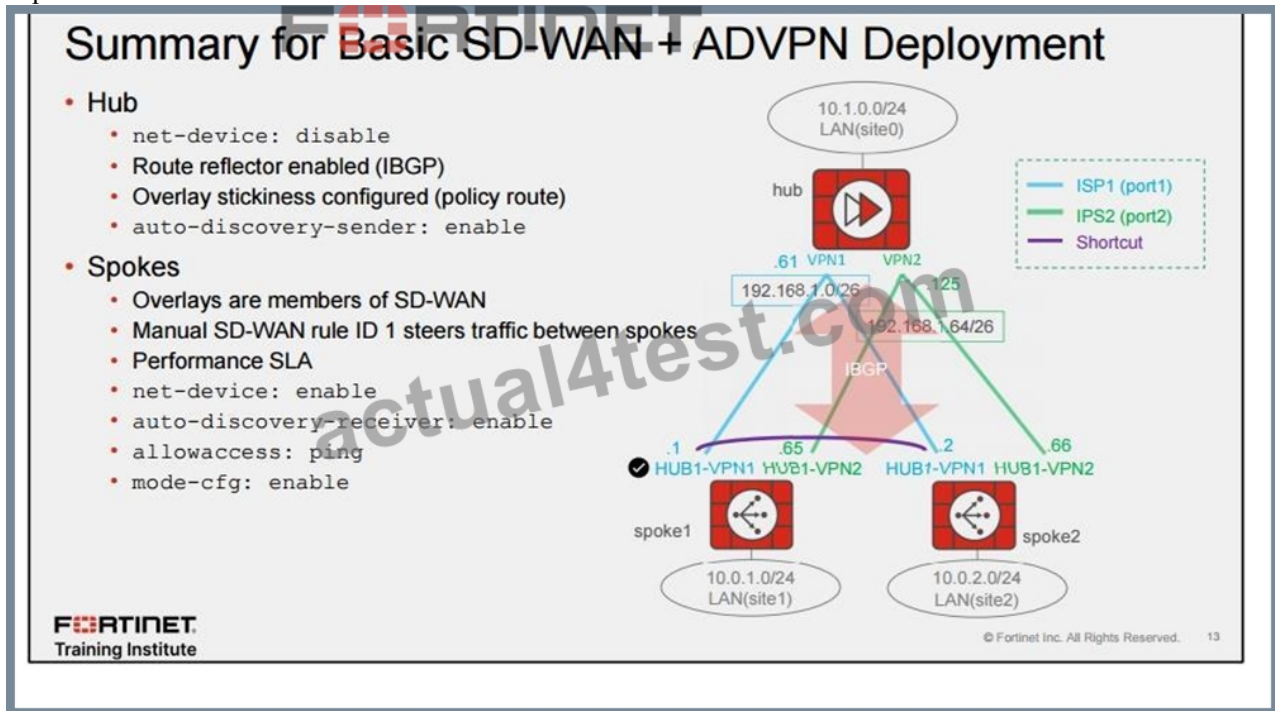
Summary for Basic SD-WAN + ADVPN Deployment

• Hub
  • net-device: disable
  • Route reflector enabled (IBGP)
  • Overlay stickiness configured (policy route)
  • auto-discovery-sender: enable
• Spokes
  • Overlays are members of SD-WAN
  • Manual SD-WAN rule ID 1 steers traffic between spokes
  • Performance SLA
  • net-device: enable
  • auto-discovery-receiver: enable
  • allowaccess: ping
  • mode-cfg: enable

10.1.0.0/24
LAN(site0)

hub

ISP1 (port1)
IPS2 (port2)
Shortcut

.61 VPN1 VPN2
192.168.1.0/26
.125
192.168.1.64/26
IBGP

.1 .65 .2 .66
HUB1-VPN1 HUB1-VPN2 HUB1-VPN1 HUB1-VPN2

spoke1
spoke2

10.0.1.0/24
LAN(site1)
10.0.2.0/24
LAN(site2)

actual4test.com

FORTINET
Training Institute

© Fortinet Inc. All Rights Reserved. 13